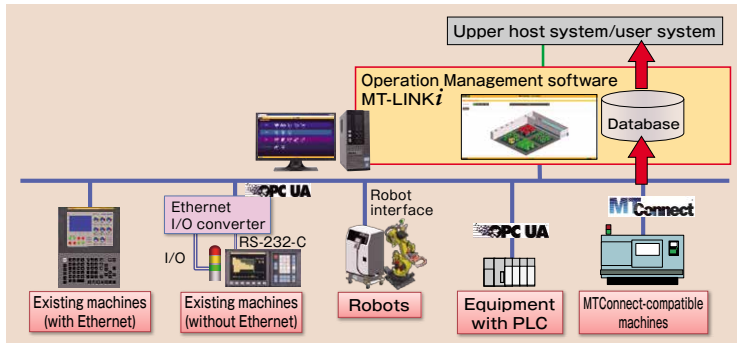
Upper host system/user system

Operation Management software MT-LINK$i$

Database

OPC UA

Ethernet I/O converter

RS-232-C

I/O

Robot interface

OPC UA

MTConnect

Existing machines (with Ethernet)

Existing machines (without Ethernet)

Robots

Equipment with PLC

MTConnect-compatible machines